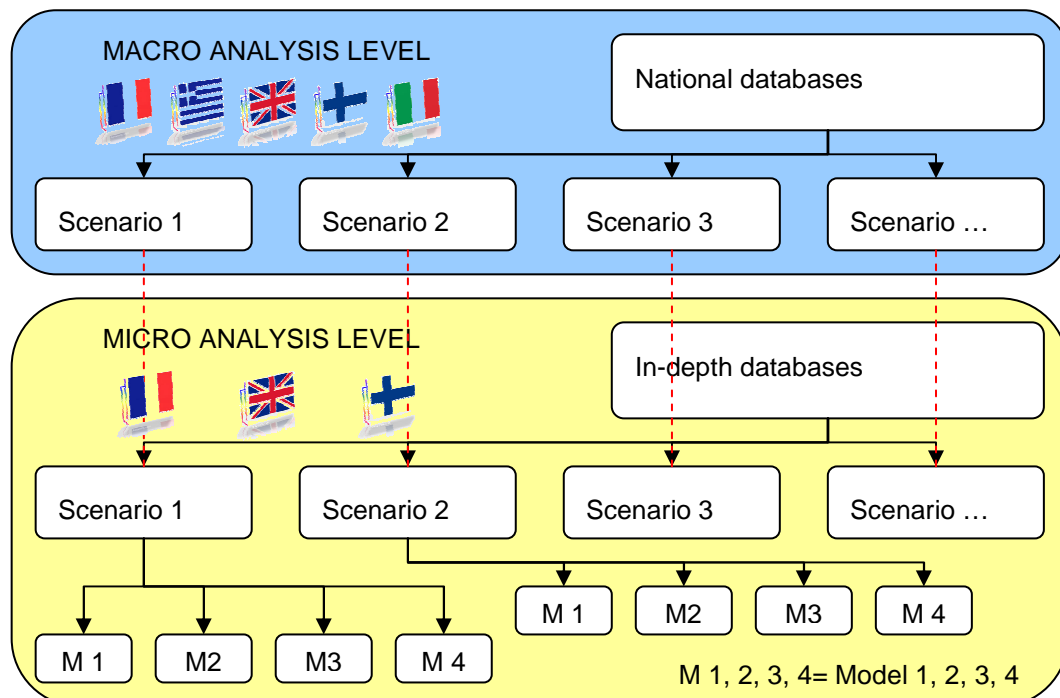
MACRO ANALYSIS LEVEL

National databases

Scenario 1

Scenario 2

Scenario 3

Scenario …

MICRO ANALYSIS LEVEL

In-depth databases

Scenario 1

Scenario 2

Scenario 3

Scenario …

M 1

M2

M3

M 4

M 1

M2

M3

M 4

M 1, 2, 3, 4= Model 1, 2, 3, 4